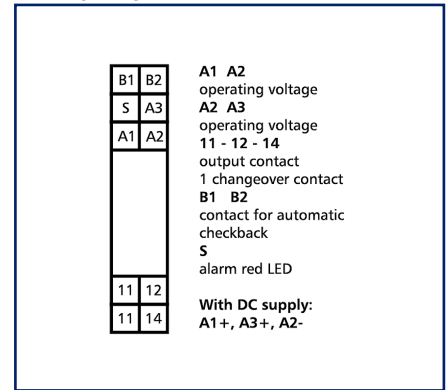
| B1 | B2 |
|---|---|
| S | A3 |
| A1 | A2 |
| 11 | 12 |
| 11 | 14 |

**A1 A2**
operating voltage
**A2 A3**
operating voltage
**11 - 12 - 14**
output contact
1 changeover contact
**B1 B2**
contact for automatic checkback
**S**
alarm red LED

**With DC supply:**
**A1+, A3+, A2-**